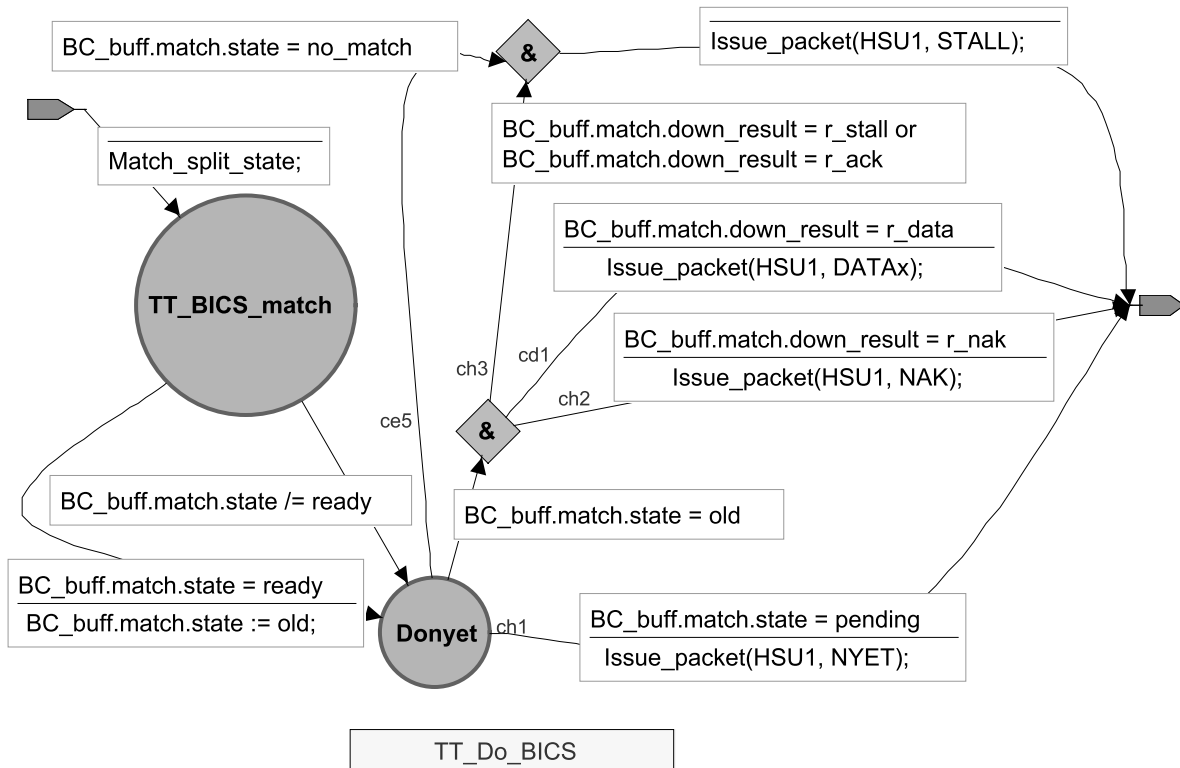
BC_buff.match.state = no_match

&

Issue_packet(HSU1, STALL);

Match_split_state;

BC_buff.match.down_result = r_stall or
BC_buff.match.down_result = r_ack

BC_buff.match.down_result = r_data

Issue_packet(HSU1, DATAx);

TT_BICS_match

BC_buff.match.down_result = r_nak

Issue_packet(HSU1, NAK);

cd1

ch3

ch2

ce5

&

BC_buff.match.state /= ready

BC_buff.match.state = old

BC_buff.match.state = ready

BC_buff.match.state := old;

Donyet

ch1

BC_buff.match.state = pending

Issue_packet(HSU1, NYET);

TT_Do_BICS